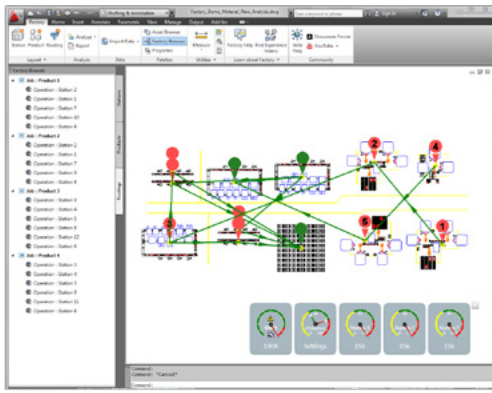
Drafting & Annotation
Factory_Demo_Material_Flow_Analysis.dwg
Type a keyword or phrase
Sign In
Factory Home Insert Annotate Parametric View Manage Output Add-Ins
Station Product Routing
Analyze
Report
Import Data
Asset Browser
Factory Browser
Properties
Measure
Factory Help
First Experience Videos
Web Help
Discussion Forum
YouTube
Layout
Analysis
Data
Palettes
Utilities
Learn about Factory
Community
Factory Browser
Job : Product 1
Operation : Station 2
Operation : Station 1
Operation : Station 7
Operation : Station 10
Operation : Station 8
Job : Product 2
Operation : Station 2
Operation : Station 5
Operation : Station 7
Operation : Station 9
Operation : Station 8
Job : Product 3
Operation : Station 3
Operation : Station 4
Operation : Station 5
Operation : Station 6
Operation : Station 12
Operation : Station 8
Job : Product 4
Operation : Station 3
Operation : Station 4
Operation : Station 5
Operation : Station 6
Operation : Station 11
Operation : Station 8
Stations
Products
Routings
2
4
5
1
1.00K
Settings
Command:
Command: *Cancel*
Command: